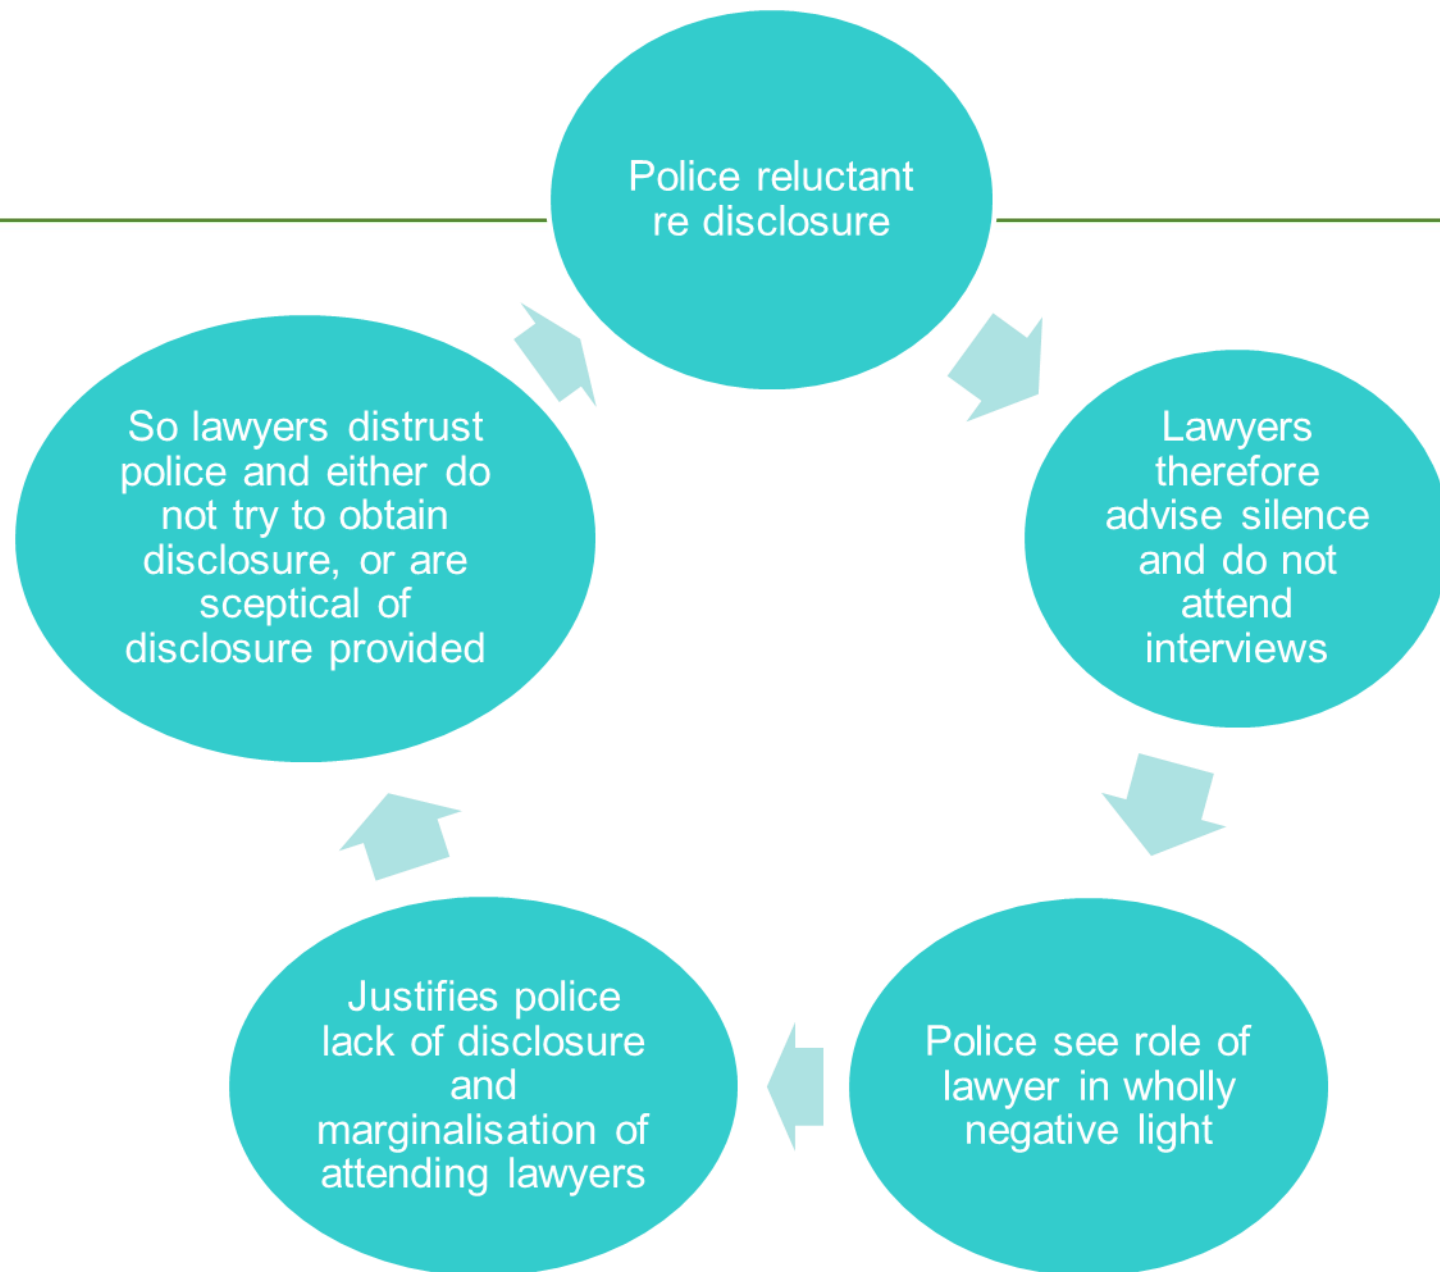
Police reluctant re disclosure

Lawyers therefore advise silence and do not attend interviews

Police see role of lawyer in wholly negative light

Justifies police lack of disclosure and marginalisation of attending lawyers

So lawyers distrust police and either do not try to obtain disclosure, or are sceptical of disclosure provided